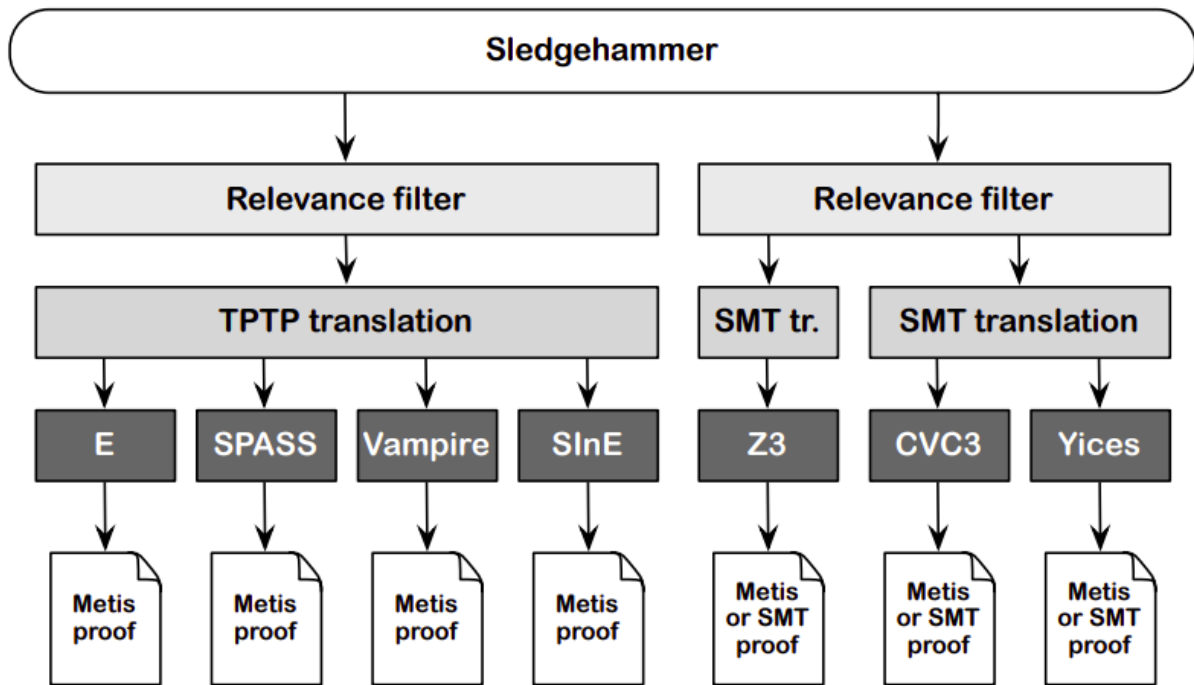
Sledgehammer

Relevance filter

Relevance filter

TPTP translation

SMT tr.

SMT translation

E

SPASS

Vampire

SInE

Z3

CVC3

Yices

Metis proof

Metis proof

Metis proof

Metis proof

Metis or SMT proof

Metis or SMT proof

Metis or SMT proof